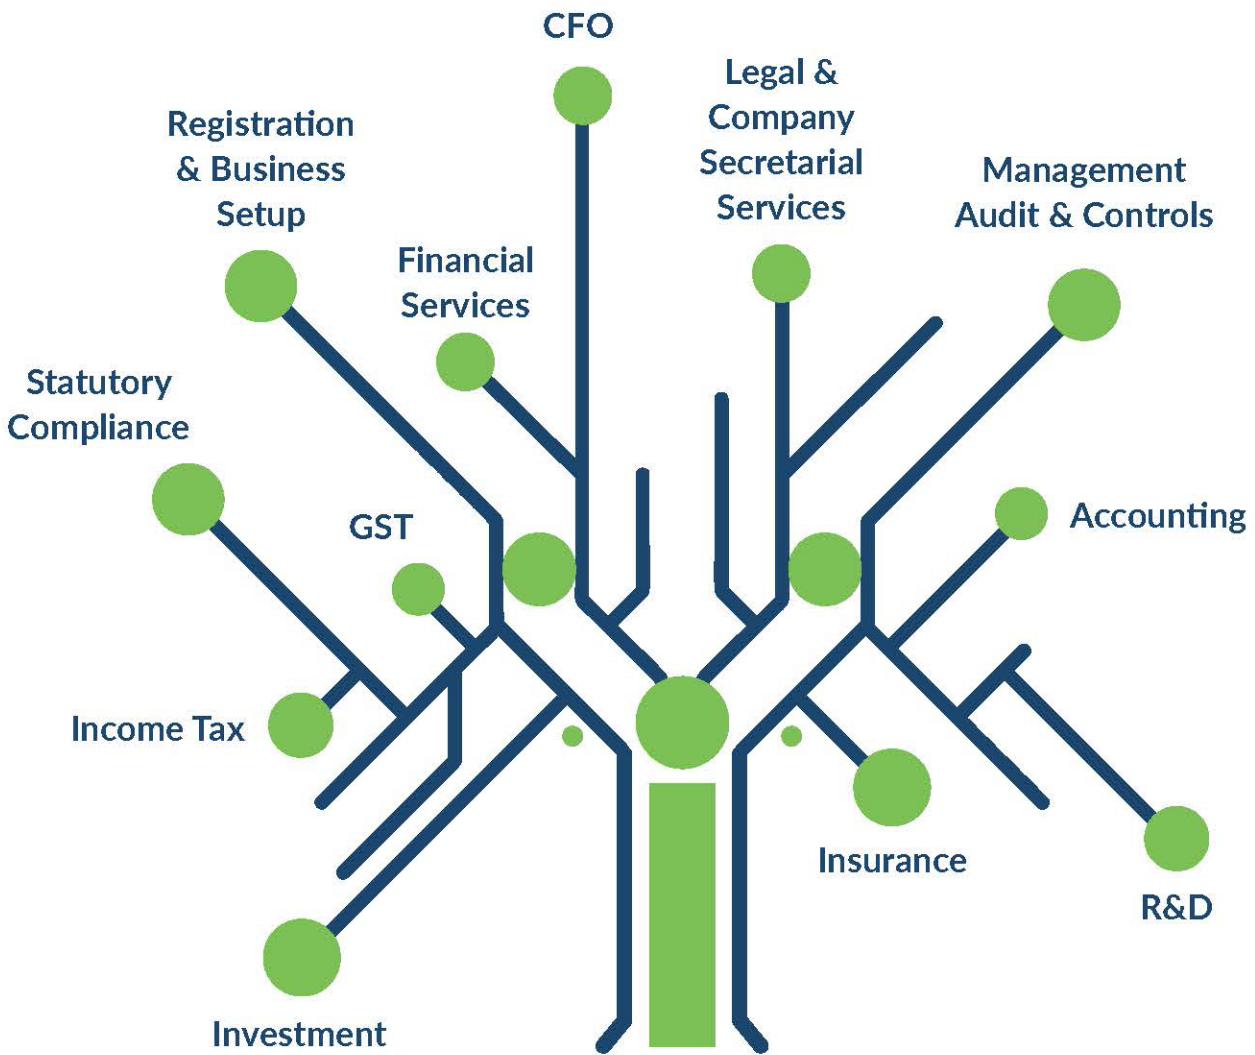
CFO

Registration & Business Setup

Legal & Company Secretarial Services

Management Audit & Controls

Financial Services

Statutory Compliance

GST

Accounting

Income Tax

Insurance

R&D

Investment